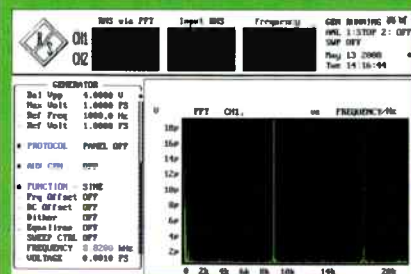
CH1
CH2
RMS via FFT
Input RMS
Frequency
GEN Running
AVL 1:STOP 2: OFF
SWP OFF
May 13 2008
Tue 14:16:44

GENERATOR
Bal Vpp 4.0000 V
Max Volt 1.0000 FS
Ref Freq 1000.0 Hz
Ref Volt 1.0000 FS

PROTOCOL PANEL OFF

AUX GEN OFF

FUNCTION SINE
Frq Offset OFF
DC Offset OFF
Dither OFF
Equalizer OFF
SWEEP CTRL OFF
FREQUENCY 0.0200 kHz
VOLTAGE 0.0010 FS

V
FFT CH1,
us
FREQUENCY/Hz
18u
16u
14u
12u
10u
8u
6u
4u
2u
0
2k
4k
6k
8k
10k
15k
20k